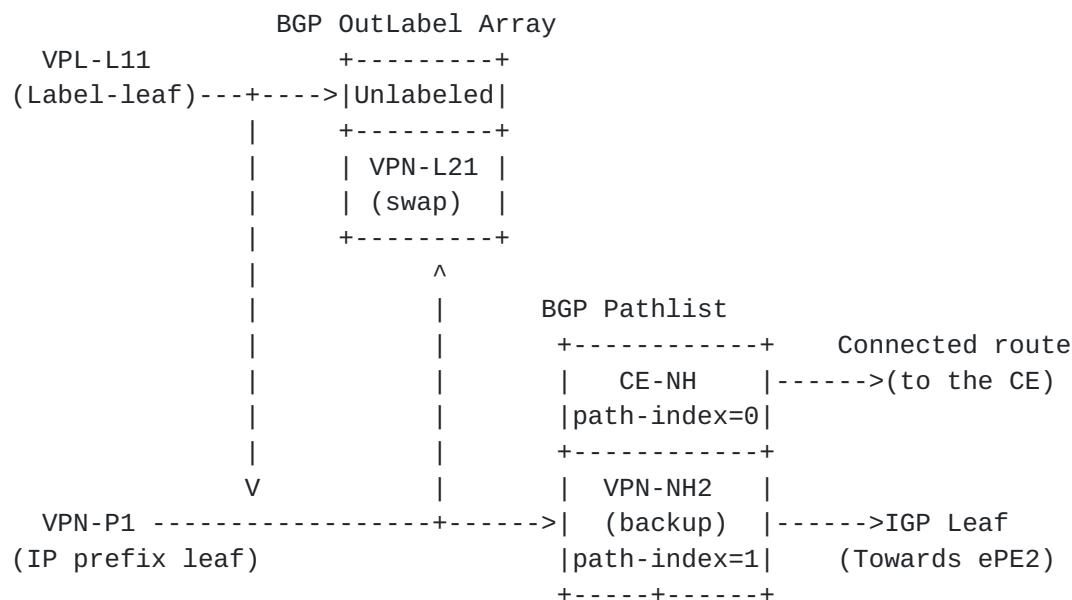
BGP OutLabel Array

VPL-L11

(Label-leaf)

Unlabeled

VPN-L21
(swap)

BGP Pathlist

Connected route

CE-NH
path-index=0

(to the CE)

VPN-NH2
(backup)
path-index=1

VPN-P1

(IP prefix leaf)

IGP Leaf
(Towards ePE2)